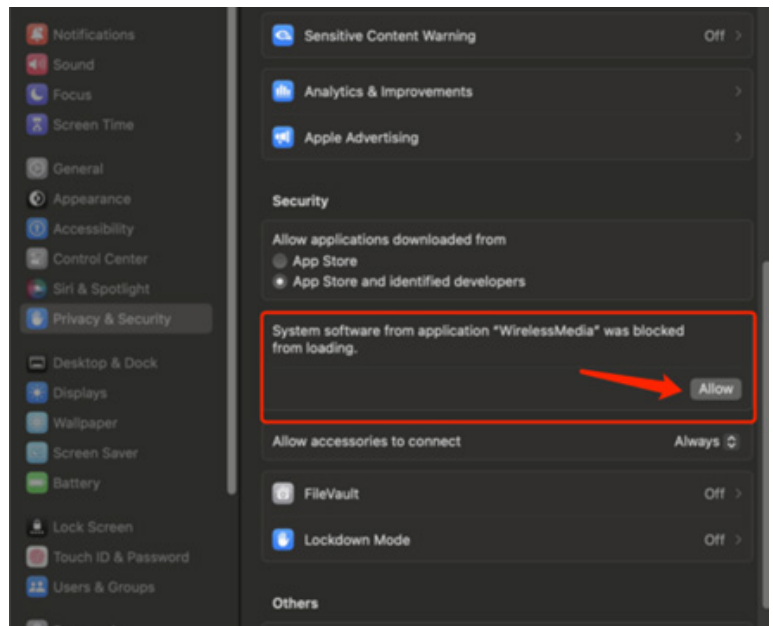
Notifications
Sound
Focus
Screen Time
General
Appearance
Accessibility
Control Center
Siri & Spotlight
Privacy & Security
Desktop & Dock
Displays
Wallpaper
Screen Saver
Battery
Lock Screen
Touch ID & Password
Users & Groups

Sensitive Content Warning Off

Analytics & Improvements
Apple Advertising

Security

Allow applications downloaded from
App Store
App Store and identified developers

System software from application "WirelessMedia" was blocked from loading.

Allow

Allow accessories to connect Always

FileVault Off
Lockdown Mode Off

Others